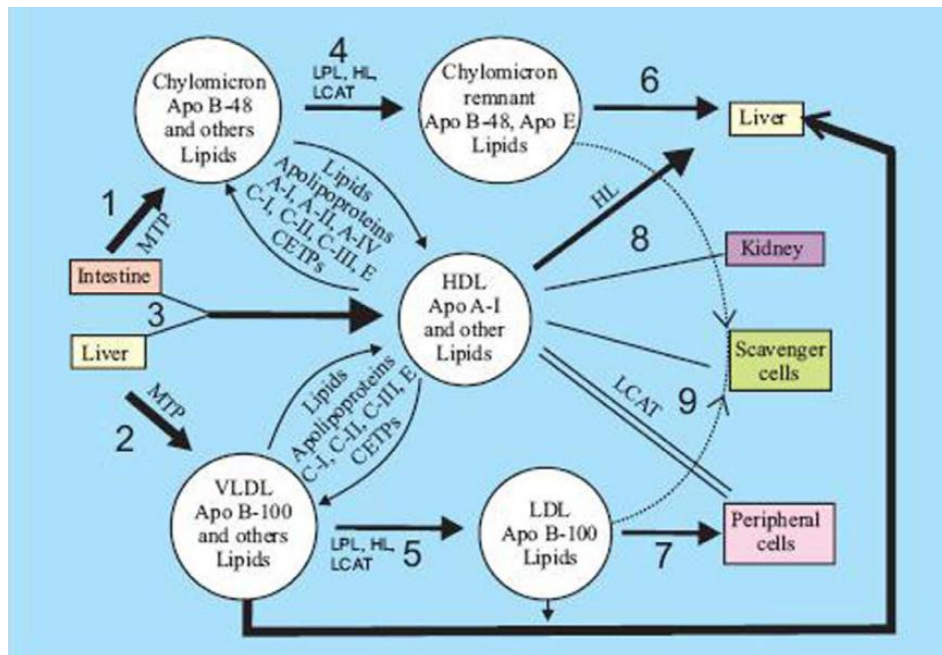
Chylomicron Apo B-48 and others Lipids

4
LPL, HL, LCAT

Chylomicron remnant Apo B-48, Apo E Lipids

6

Liver

Lipids Apolipoproteins A-I, A-II, A-IV C-I, C-II, C-III, E CETPs

1
MTP

HL

8

Kidney

Intestine

3

HDL Apo A-I and other Lipids

Liver

Scavenger cells

MTP

2

Lipids Apolipoproteins C-I, C-II, C-III, E CETPs

LCAT

9

VLDL Apo B-100 and others Lipids

LPL, HL, LCAT

5

LDL Apo B-100 Lipids

7

Peripheral cells